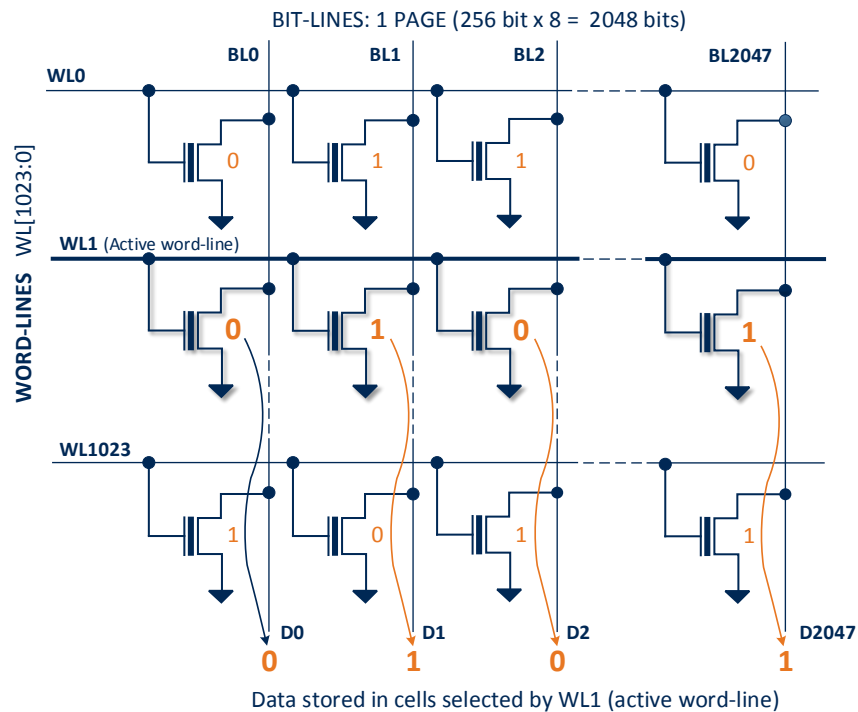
BIT-LINES: 1 PAGE (256 bit x 8 = 2048 bits)

BL0 BL1 BL2 BL2047

WL0

0 1 1 0

WORD-LINES WL[1023:0]

WL1 (Active word-line)

0 1 0 1

WL1023

1 0 1 1

D0 D1 D2 D2047

0 1 0 1

Data stored in cells selected by WL1 (active word-line)